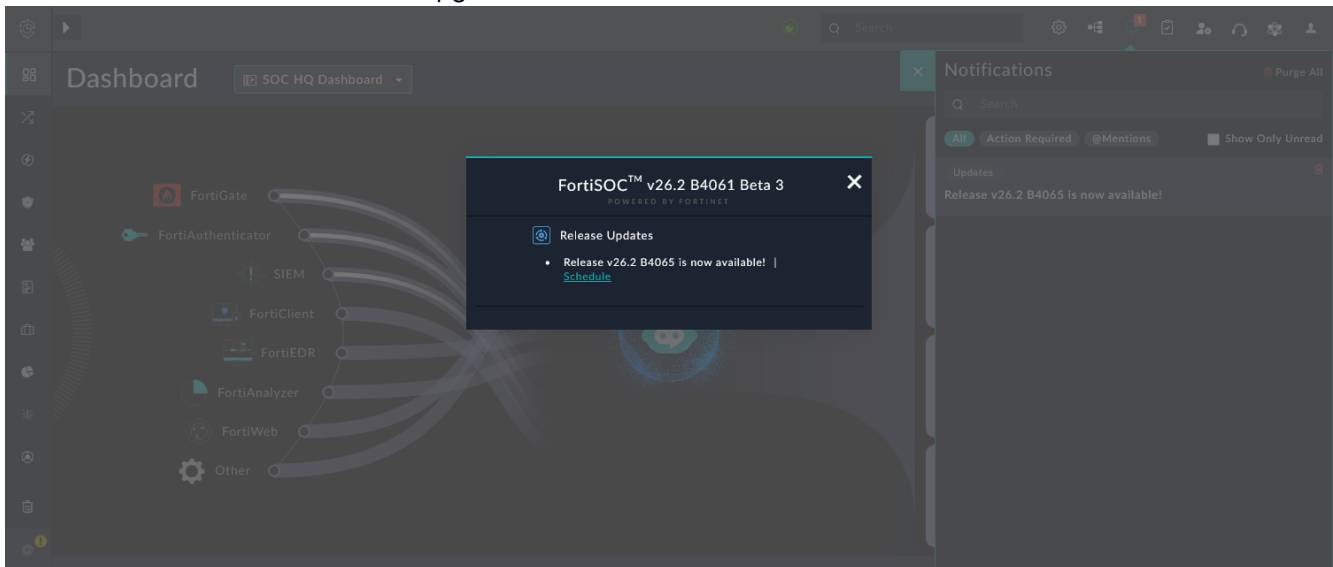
Search

Dashboard

SOC HQ Dashboard

FortiGate

FortiAuthenticator

SIEM

FortiClient

FortiEDR

FortiAnalyzer

FortiWeb

Other

FortiSOC$^{TM}$ v26.2 B4061 Beta 3

POWERED BY FORTINET

Release Updates

• Release v26.2 B4065 is now available! | Schedule

Notifications

Purge All

Search

All Action Required @Mentions

Show Only Unread

Updates

Release v26.2 B4065 is now available!